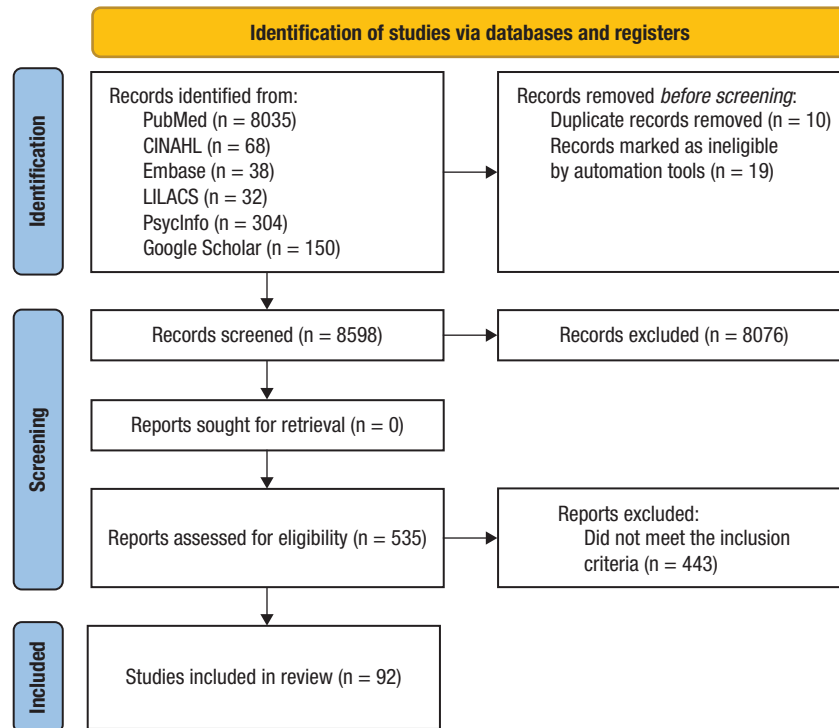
Identification of studies via databases and registers

Identification

Records identified from:
PubMed (n = 8035)
CINAHL (n = 68)
Embase (n = 38)
LILACS (n = 32)
PsycInfo (n = 304)
Google Scholar (n = 150)

Records removed *before screening*:
Duplicate records removed (n = 10)
Records marked as ineligible by automation tools (n = 19)

Screening

Records screened (n = 8598)

Records excluded (n = 8076)

Reports sought for retrieval (n = 0)

Reports assessed for eligibility (n = 535)

Reports excluded:
Did not meet the inclusion criteria (n = 443)

Included

Studies included in review (n = 92)